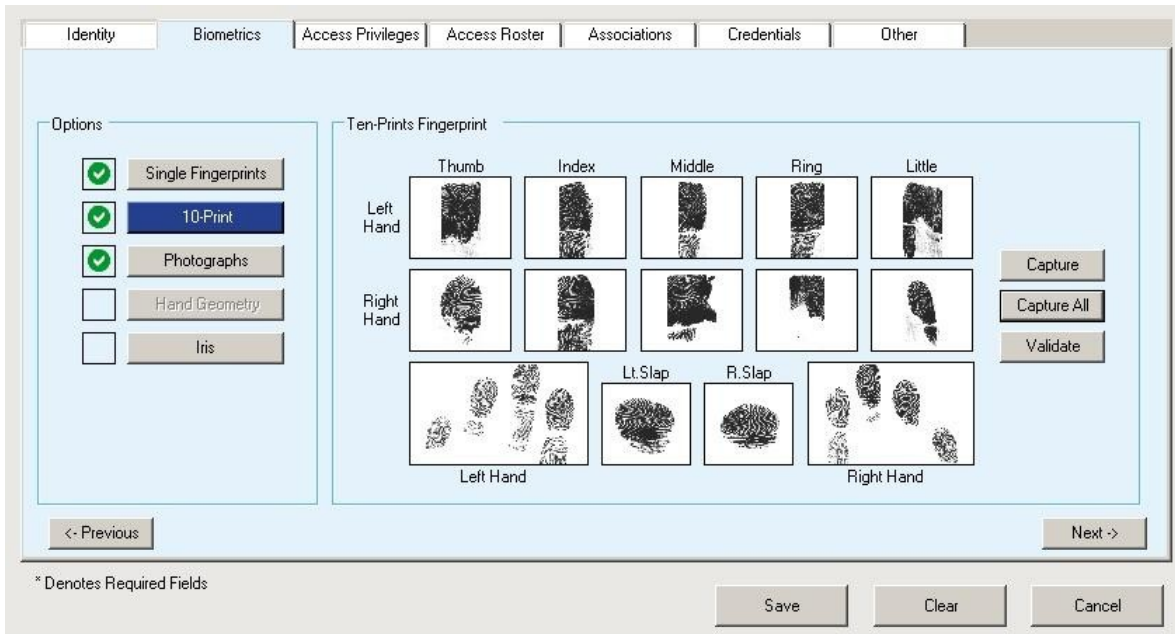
Identity Biometrics Access Privileges Access Roster Associations Credentials Other

Options

Single Fingerprints

10-Print

Photographs

Hand Geometry

Iris

Ten-Prints Fingerprint

Thumb Index Middle Ring Little

Left Hand

Right Hand

Capture

Capture All

Validate

Lt.Slap R.Slap

Left Hand

Right Hand

<- Previous

Next ->

* Denotes Required Fields

Save Clear Cancel